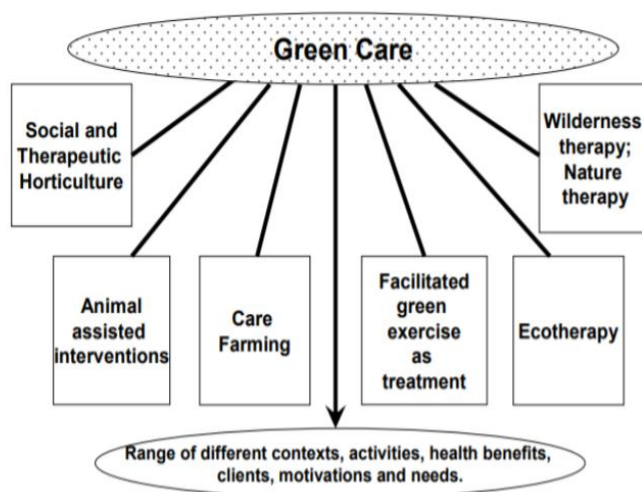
Green Care

Social and Therapeutic Horticulture

Wilderness therapy; Nature therapy

Animal assisted interventions

Care Farming

Facilitated green exercise as treatment

Ecotherapy

Range of different contexts, activities, health benefits, clients, motivations and needs.